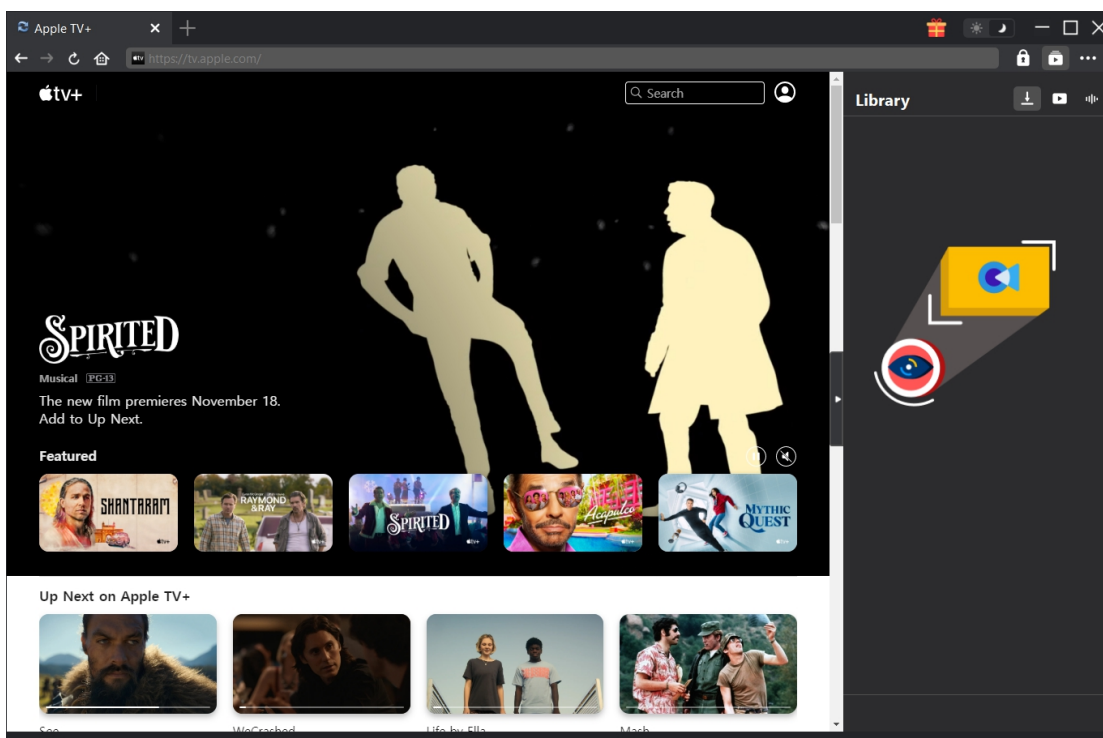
Apple TV+

https://tv.apple.com/

tv+

Search

Library

SPIRITED

Musical PG-13

The new film premieres November 18.
Add to Up Next.

Featured

SHANTARAM

RAYMOND & RAY

SPIRITED

Acapulco

MYTHIC QUEST

Up Next on Apple TV+

See

WeCrashed

Life by Ella

Mash